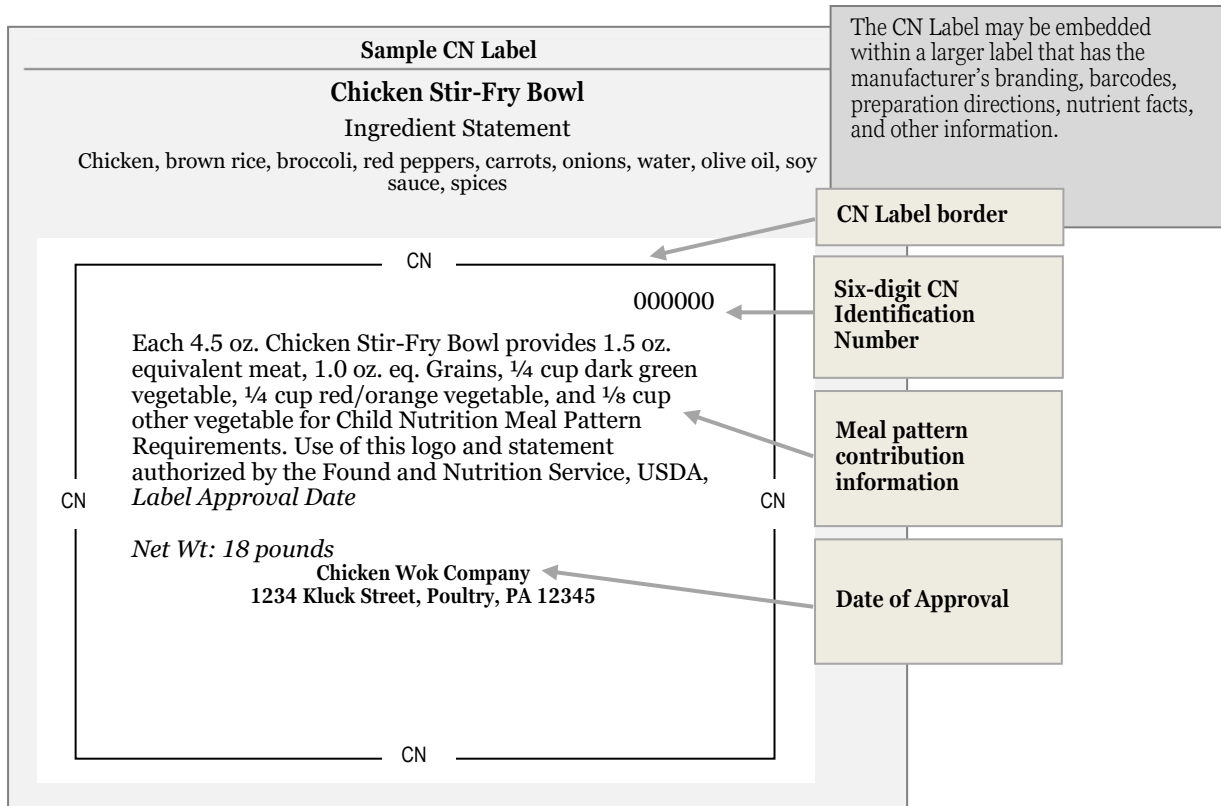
Sample CN Label

Chicken Stir-Fry Bowl

Ingredient Statement

Chicken, brown rice, broccoli, red peppers, carrots, onions, water, olive oil, soy sauce, spices

The CN Label may be embedded within a larger label that has the manufacturer's branding, barcodes, preparation directions, nutrient facts, and other information.

CN Label border

CN

000000

Six-digit CN Identification Number

Each 4.5 oz. Chicken Stir-Fry Bowl provides 1.5 oz. equivalent meat, 1.0 oz. eq. Grains, ¼ cup dark green vegetable, ¼ cup red/orange vegetable, and ⅛ cup other vegetable for Child Nutrition Meal Pattern Requirements. Use of this logo and statement authorized by the Found and Nutrition Service, USDA, *Label Approval Date*

Meal pattern contribution information

CN

CN

*Net Wt: 18 pounds*

Chicken Wok Company
1234 Kluck Street, Poultry, PA 12345

Date of Approval

CN